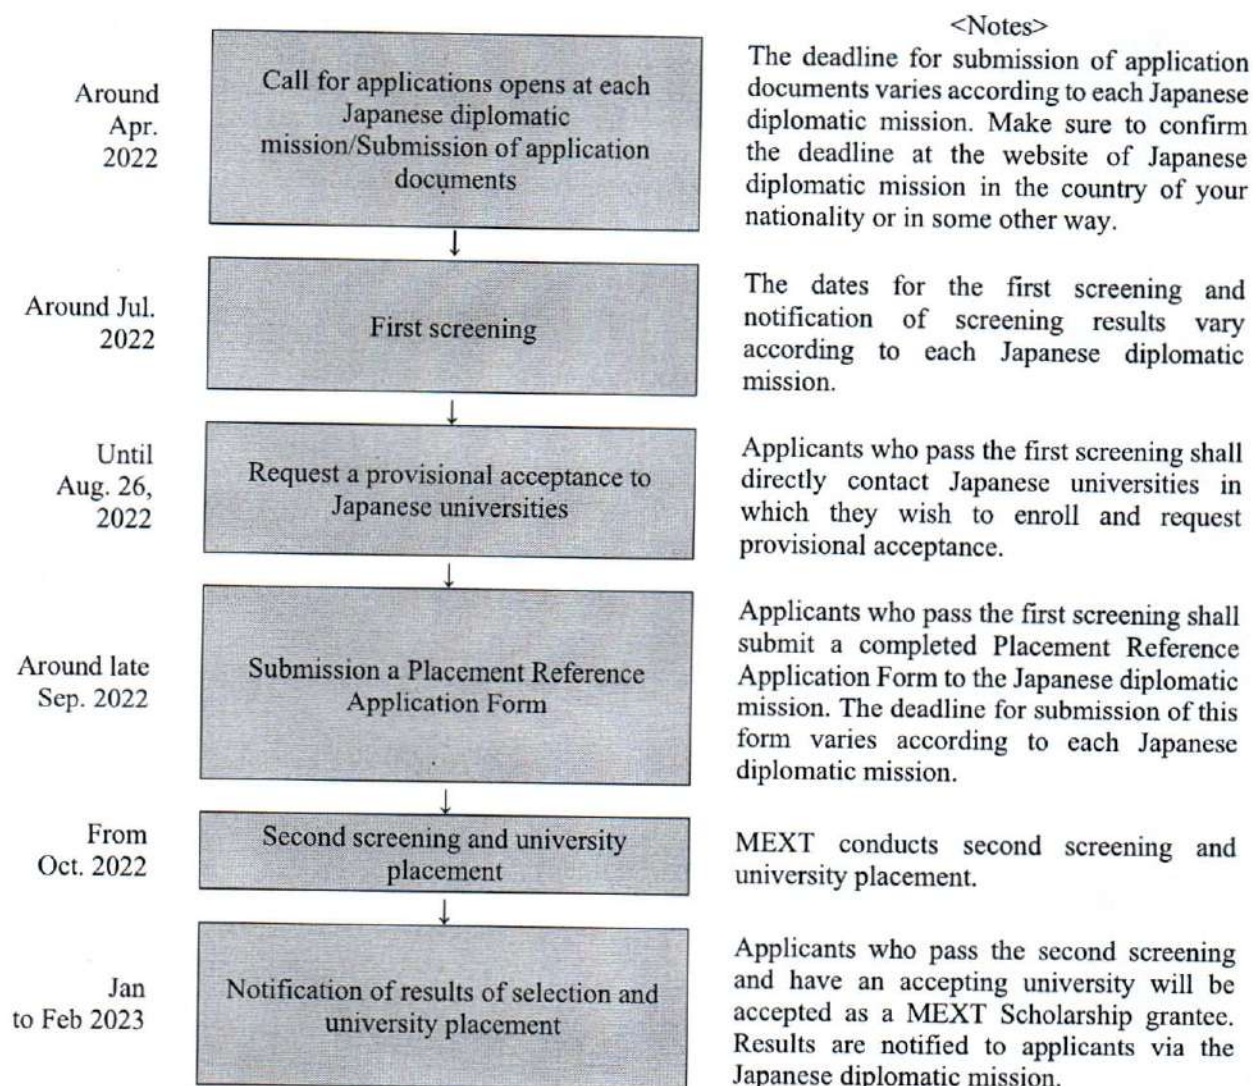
<Notes>

Around Apr. 2022

Call for applications opens at each Japanese diplomatic mission/Submission of application documents

The deadline for submission of application documents varies according to each Japanese diplomatic mission. Make sure to confirm the deadline at the website of Japanese diplomatic mission in the country of your nationality or in some other way.

Around Jul. 2022

First screening

The dates for the first screening and notification of screening results vary according to each Japanese diplomatic mission.

Until Aug. 26, 2022

Request a provisional acceptance to Japanese universities

Applicants who pass the first screening shall directly contact Japanese universities in which they wish to enroll and request provisional acceptance.

Around late Sep. 2022

Submission a Placement Reference Application Form

Applicants who pass the first screening shall submit a completed Placement Reference Application Form to the Japanese diplomatic mission. The deadline for submission of this form varies according to each Japanese diplomatic mission.

From Oct. 2022

Second screening and university placement

MEXT conducts second screening and university placement.

Jan to Feb 2023

Notification of results of selection and university placement

Applicants who pass the second screening and have an accepting university will be accepted as a MEXT Scholarship grantee. Results are notified to applicants via the Japanese diplomatic mission.